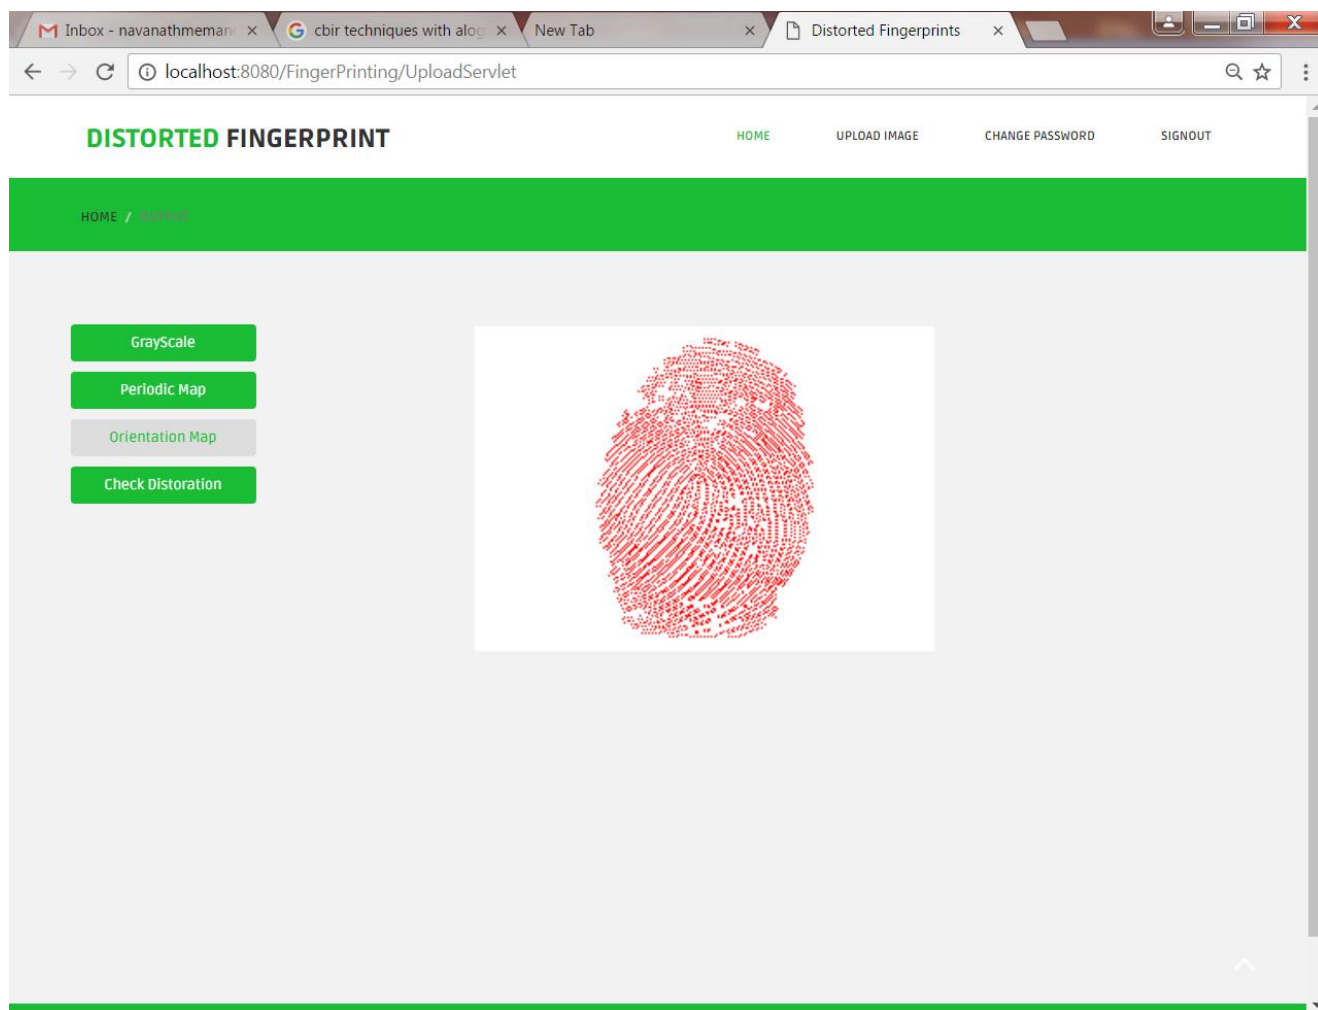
Inbox - navanathmeman ×
cbir techniques with alog ×
New Tab ×
Distorted Fingerprints ×

localhost:8080/FingerPrinting/UploadServlet

DISTORTED FINGERPRINT

HOME
UPLOAD IMAGE
CHANGE PASSWORD
SIGNOUT

HOME / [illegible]

GrayScale
Periodic Map
Orientation Map
Check Distoration